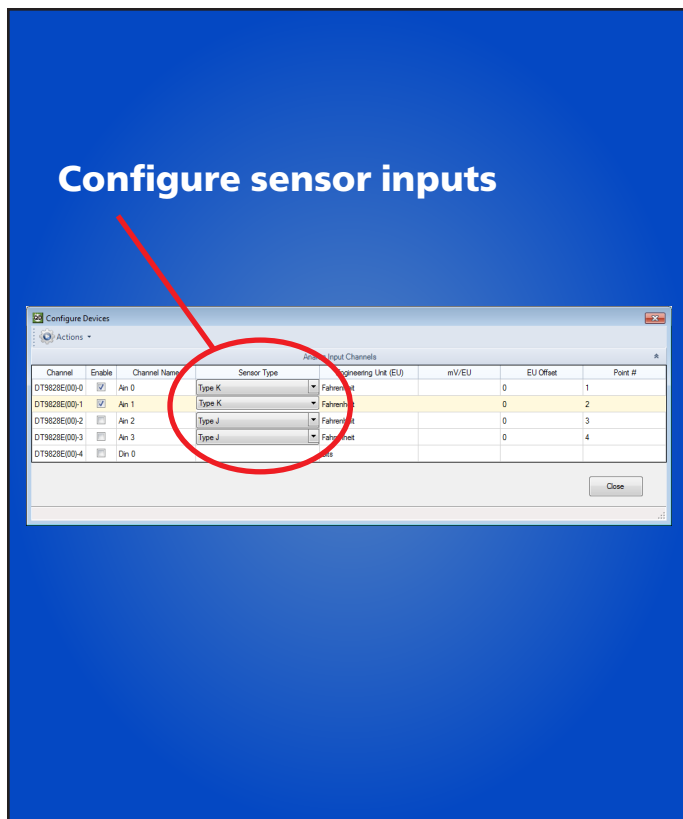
Configure sensor inputs

Configure Devices

Actions

Ana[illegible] Input Channels

| Channel | Enable | Channel Name | Sensor Type | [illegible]ngineering Unit (EU) | mV/EU | EU Offset | Point # |
|---|---|---|---|---|---|---|---|
| DT9828E(00)-0 | | Ain 0 | Type K | Fahren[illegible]it | | 0 | 1 |
| DT9828E(00)-1 | | Ain 1 | Type K | Fahrenh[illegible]t | | 0 | 2 |
| DT9828E(00)-2 | | Ain 2 | Type J | Fahrenh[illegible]t | | 0 | 3 |
| DT9828E(00)-3 | | Ain 3 | Type J | Fah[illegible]heit | | 0 | 4 |
| DT9828E(00)-4 | | Din 0 | | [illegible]its | | | |

Close